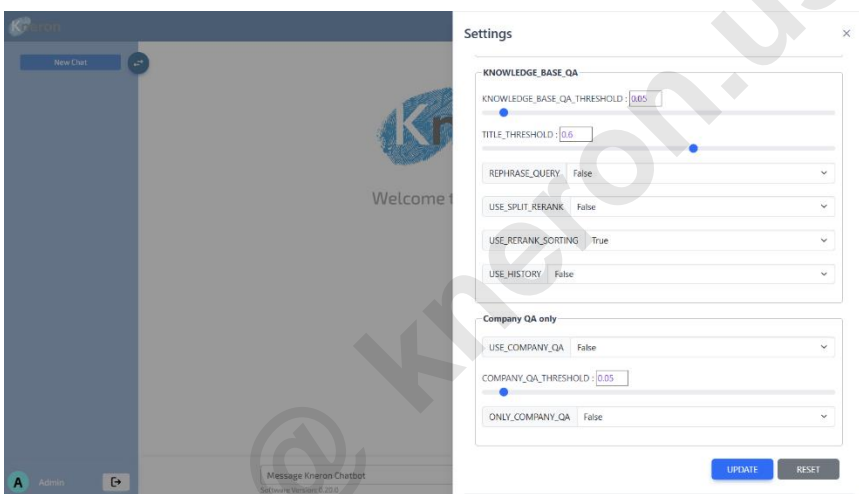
Kneron

New Chat

Kn

Welcome t

A Admin

Message Kneron Chatbot

Software Version: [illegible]

Settings

×

KNOWLEDGE_BASE_QA

KNOWLEDGE_BASE_QA_THRESHOLD : 0.05

TITLE_THRESHOLD : 0.6

REPHRASE_QUERY False

USE_SPLIT_RERANK False

USE_RERANK_SORTING True

USE_HISTORY False

Company QA only

USE_COMPANY_QA False

COMPANY_QA_THRESHOLD : 0.05

ONLY_COMPANY_QA False

UPDATE

RESET

@ kneron.us